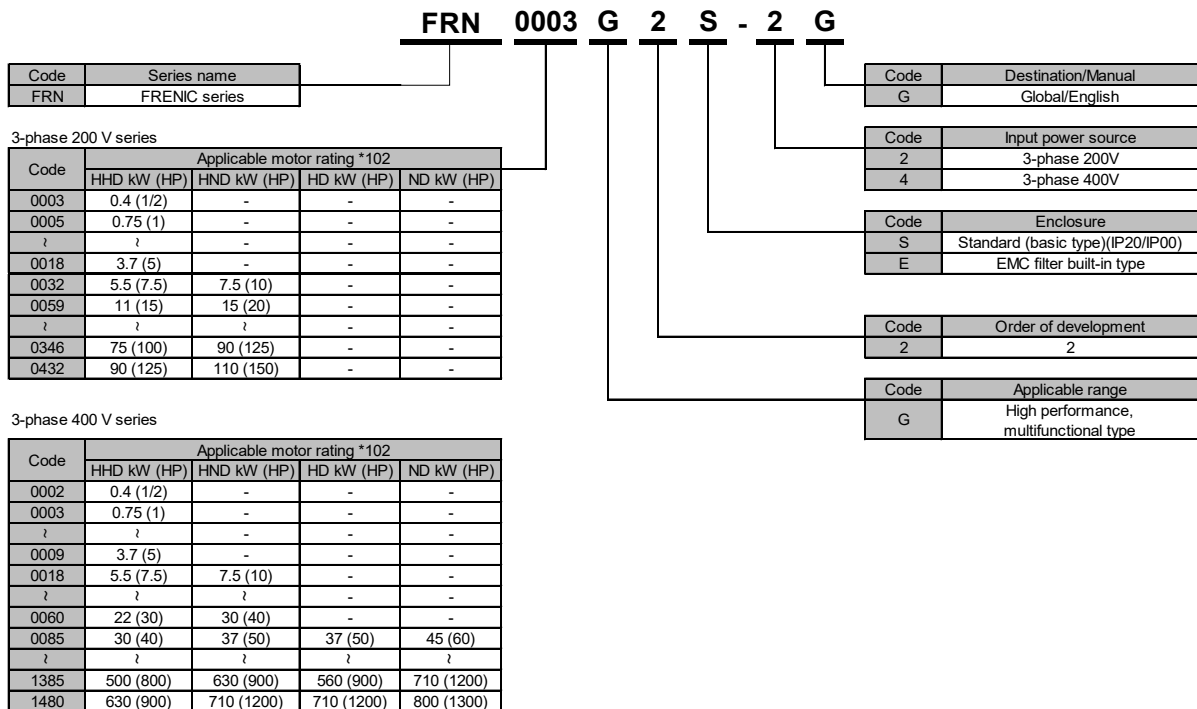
FRN 0003 G 2 S - 2 G

| Code | Series name |
|---|---|
| FRN | FRENIC series |

3-phase 200 V series

| Code | Applicable motor rating *102 | | | |
|---|---|---|---|---|
| | HHD kW (HP) | HND kW (HP) | HD kW (HP) | ND kW (HP) |
| 0003 | 0.4 (1/2) | - | - | - |
| 0005 | 0.75 (1) | - | - | - |
| ≀ | ≀ | - | - | - |
| 0018 | 3.7 (5) | - | - | - |
| 0032 | 5.5 (7.5) | 7.5 (10) | - | - |
| 0059 | 11 (15) | 15 (20) | - | - |
| ≀ | ≀ | ≀ | - | - |
| 0346 | 75 (100) | 90 (125) | - | - |
| 0432 | 90 (125) | 110 (150) | - | - |

3-phase 400 V series

| Code | Applicable motor rating *102 | | | |
|---|---|---|---|---|
| | HHD kW (HP) | HND kW (HP) | HD kW (HP) | ND kW (HP) |
| 0002 | 0.4 (1/2) | - | - | - |
| 0003 | 0.75 (1) | - | - | - |
| ≀ | ≀ | - | - | - |
| 0009 | 3.7 (5) | - | - | - |
| 0018 | 5.5 (7.5) | 7.5 (10) | - | - |
| ≀ | ≀ | ≀ | - | - |
| 0060 | 22 (30) | 30 (40) | - | - |
| 0085 | 30 (40) | 37 (50) | 37 (50) | 45 (60) |
| ≀ | ≀ | ≀ | ≀ | ≀ |
| 1385 | 500 (800) | 630 (900) | 560 (900) | 710 (1200) |
| 1480 | 630 (900) | 710 (1200) | 710 (1200) | 800 (1300) |

| Code | Destination/Manual |
|---|---|
| G | Global/English |

| Code | Input power source |
|---|---|
| 2 | 3-phase 200V |
| 4 | 3-phase 400V |

| Code | Enclosure |
|---|---|
| S | Standard (basic type)(IP20/IP00) |
| E | EMC filter built-in type |

| Code | Order of development |
|---|---|
| 2 | 2 |

| Code | Applicable range |
|---|---|
| G | High performance, multifunctional type |